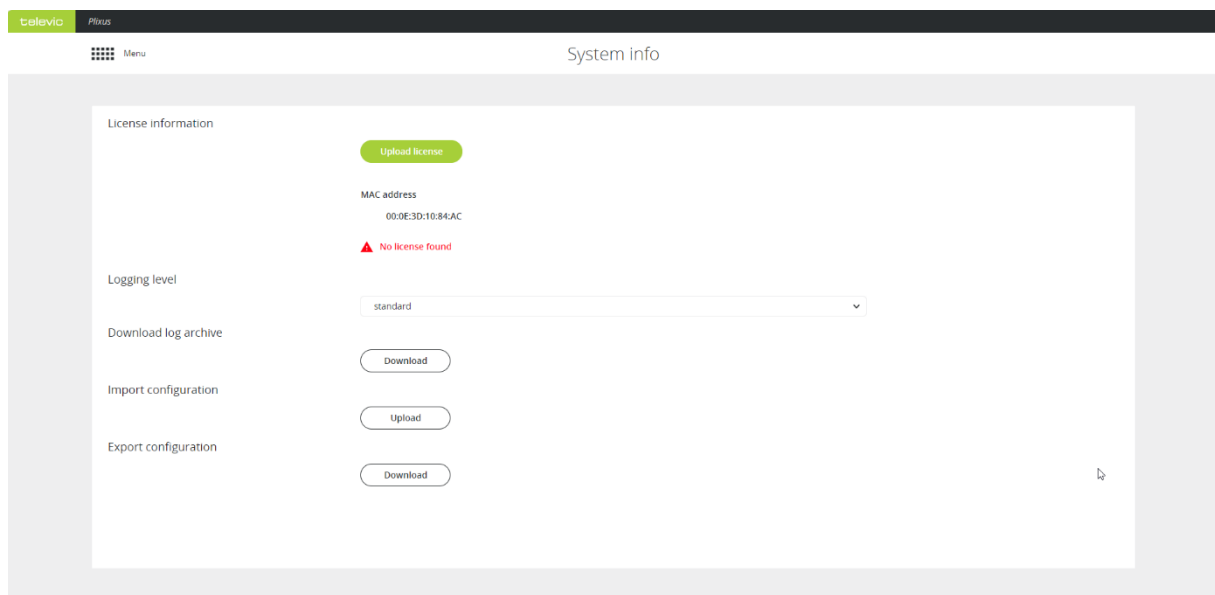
televic Plixus

Menu

System info

License information

Upload license

MAC address

00:0E:3D:10:84:AC

No license found

Logging level

standard

Download log archive

Download

Import configuration

Upload

Export configuration

Download